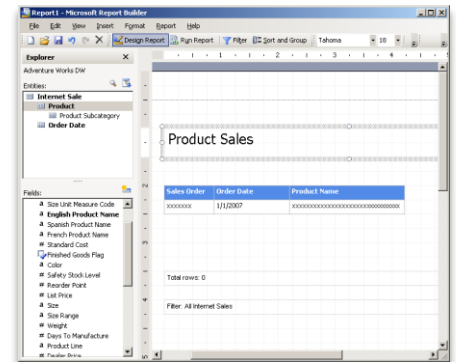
Report1 - Microsoft Report Builder

File Edit View Insert Format Report Help

Design Report Run Report Filter Sort and Group Tahoma 10

Explorer

Adventure Works DW

Entities:

Internet Sale
Product
Product Subcategory
Order Date

Fields:

a Size Unit Measure Code
a English Product Name
a Spanish Product Name
a French Product Name
# Standard Cost
Finished Goods Flag
a Color
# Safety Stock Level
# Reorder Point
# List Price
a Size
a Size Range
# Weight
# Days To Manufacture
a Product Line
# Dealer Price

Product Sales

| Sales Order | Order Date | Product Name |
|---|---|---|
| xxxxxxx | 1/1/2007 | xxxxxxxxxxxxxxxxxxxxxxxxxxxxxxxx |

Total rows: 0

Filter: All Internet Sales